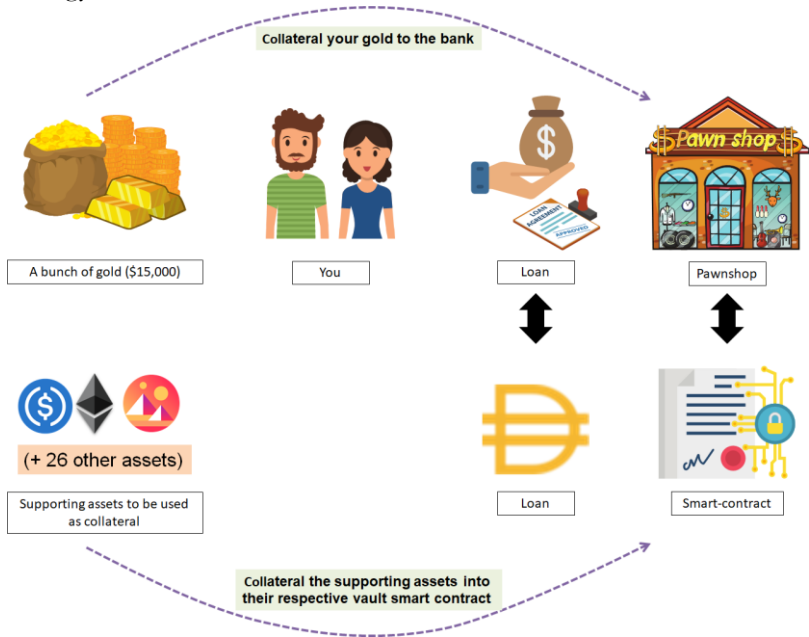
Collateral your gold to the bank

A bunch of gold ($15,000)

You

LOAN AGREEMENT

APPROVED

Loan

Pawn shop

Pawnshop

(+ 26 other assets)

Supporting assets to be used as collateral

Loan

Smart-contract

Collateral the supporting assets into their respective vault smart contract